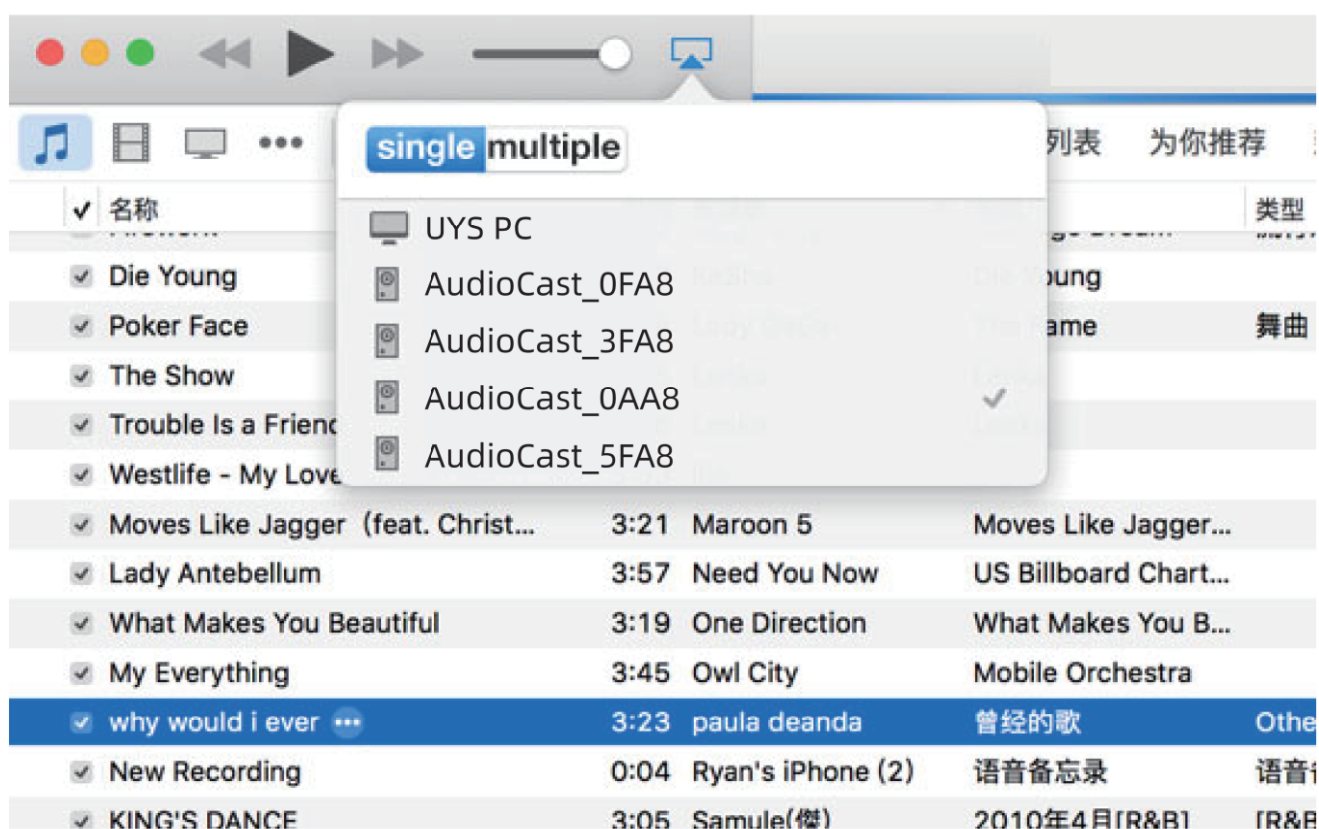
single multiple

UYS PC
AudioCast_0FA8
AudioCast_3FA8
AudioCast_0AA8
AudioCast_5FA8

列表 为你推荐

✓ 名称 类型

Die Young | Die Young
Poker Face | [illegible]ame | 舞曲
The Show
Trouble Is a Frienc
Westlife - My Love

| 名称 | 时间 | 艺人 | 专辑 | 类型 |
|---|---|---|---|---|
| Moves Like Jagger（feat. Christ... | 3:21 | Maroon 5 | Moves Like Jagger... | |
| Lady Antebellum | 3:57 | Need You Now | US Billboard Chart... | |
| What Makes You Beautiful | 3:19 | One Direction | What Makes You B... | |
| My Everything | 3:45 | Owl City | Mobile Orchestra | |
| why would i ever | 3:23 | paula deanda | 曾经的歌 | Othe |
| New Recording | 0:04 | Ryan's iPhone (2) | 语音备忘录 | 语音 |
| KING'S DANCE | 3:05 | Samule(傑) | 2010年4月[R&B] | [R&B |